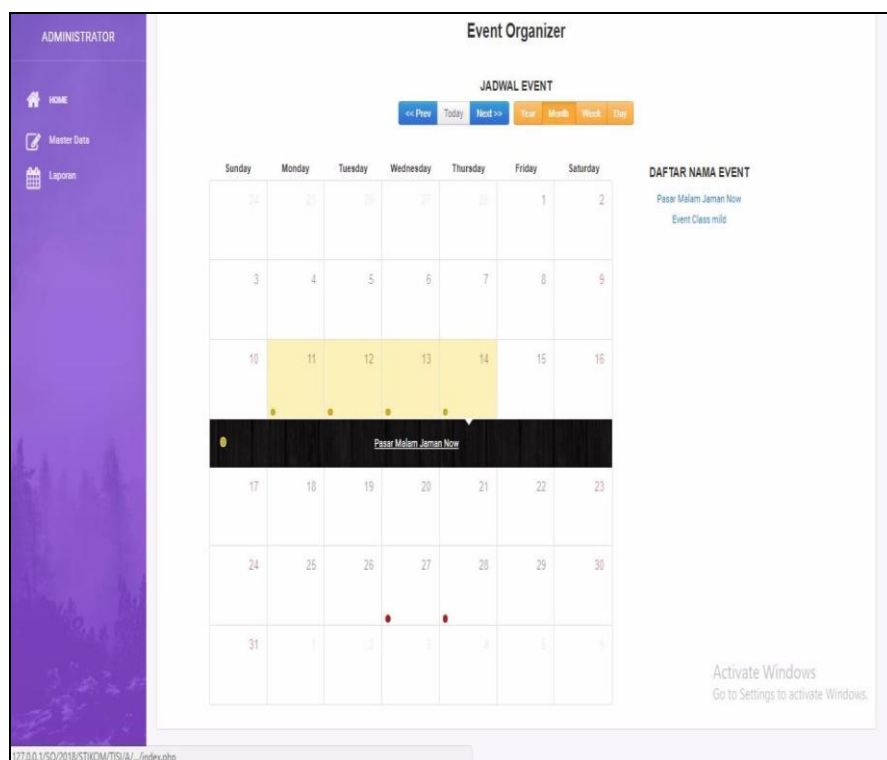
ADMINISTRATOR

HOME

Master Data

Laporan

Event Organizer

JADWAL EVENT

<< Prev Today Next >> Year Month Week Day

| Sunday | Monday | Tuesday | Wednesday | Thursday | Friday | Saturday |
|---|---|---|---|---|---|---|
| 24 | 25 | 26 | 27 | 28 | 1 | 2 |
| 3 | 4 | 5 | 6 | 7 | 8 | 9 |
| 10 | 11 | 12 | 13 | 14 | 15 | 16 |
| 17 | 18 | 19 | 20 | 21 | 22 | 23 |
| 24 | 25 | 26 | 27 | 28 | 29 | 30 |
| 31 | 1 | 2 | 3 | 4 | 5 | 6 |

Pasar Malam Jaman Now

DAFTAR NAMA EVENT

Pasar Malam Jaman Now

Event Class mild

Activate Windows
Go to Settings to activate Windows.

127.0.0.1/SO/2018/STIKOM/TISI/A/.../index.php